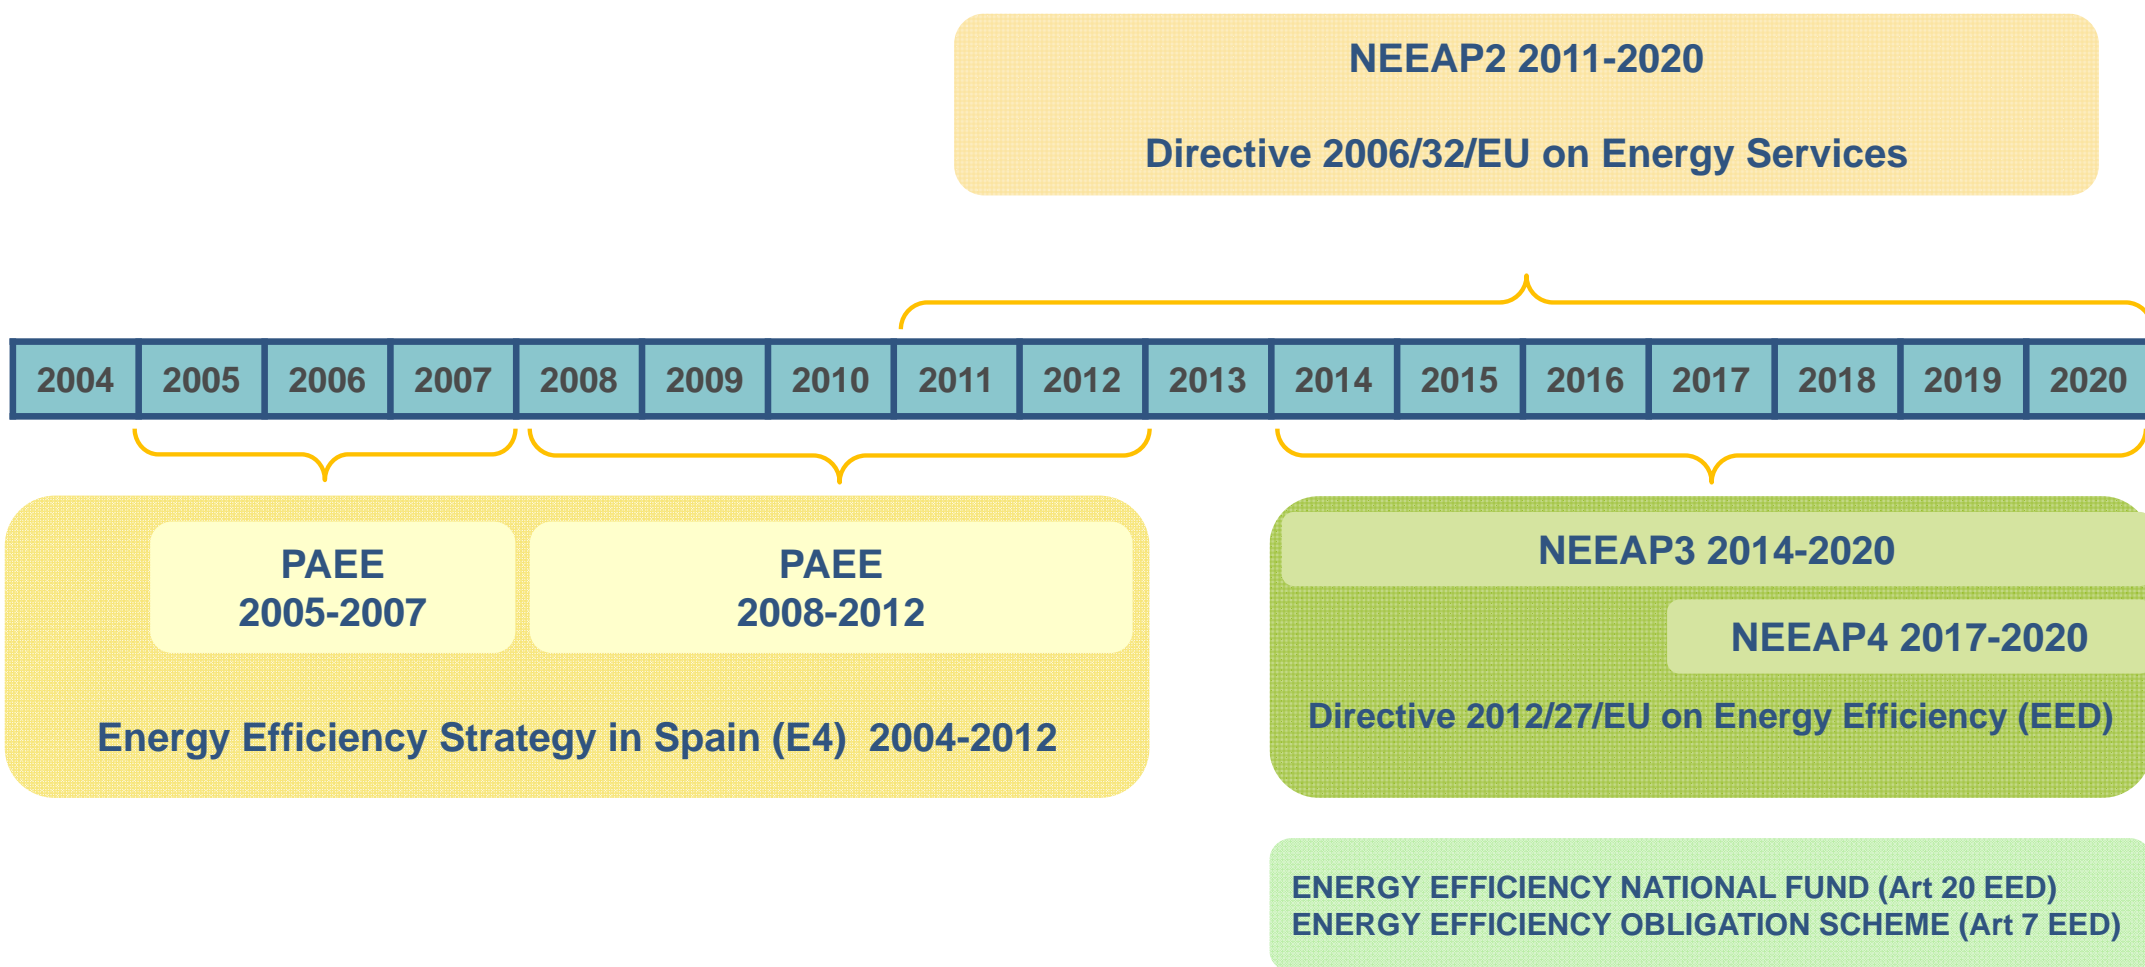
NEEAP2 2011-2020

Directive 2006/32/EU on Energy Services

| 2004 | 2005 | 2006 | 2007 | 2008 | 2009 | 2010 | 2011 | 2012 | 2013 | 2014 | 2015 | 2016 | 2017 | 2018 | 2019 | 2020 |
|---|---|---|---|---|---|---|---|---|---|---|---|---|---|---|---|---|

PAEE
2005-2007

PAEE
2008-2012

Energy Efficiency Strategy in Spain (E4) 2004-2012

NEEAP3 2014-2020

NEEAP4 2017-2020

Directive 2012/27/EU on Energy Efficiency (EED)

ENERGY EFFICIENCY NATIONAL FUND (Art 20 EED)
ENERGY EFFICIENCY OBLIGATION SCHEME (Art 7 EED)